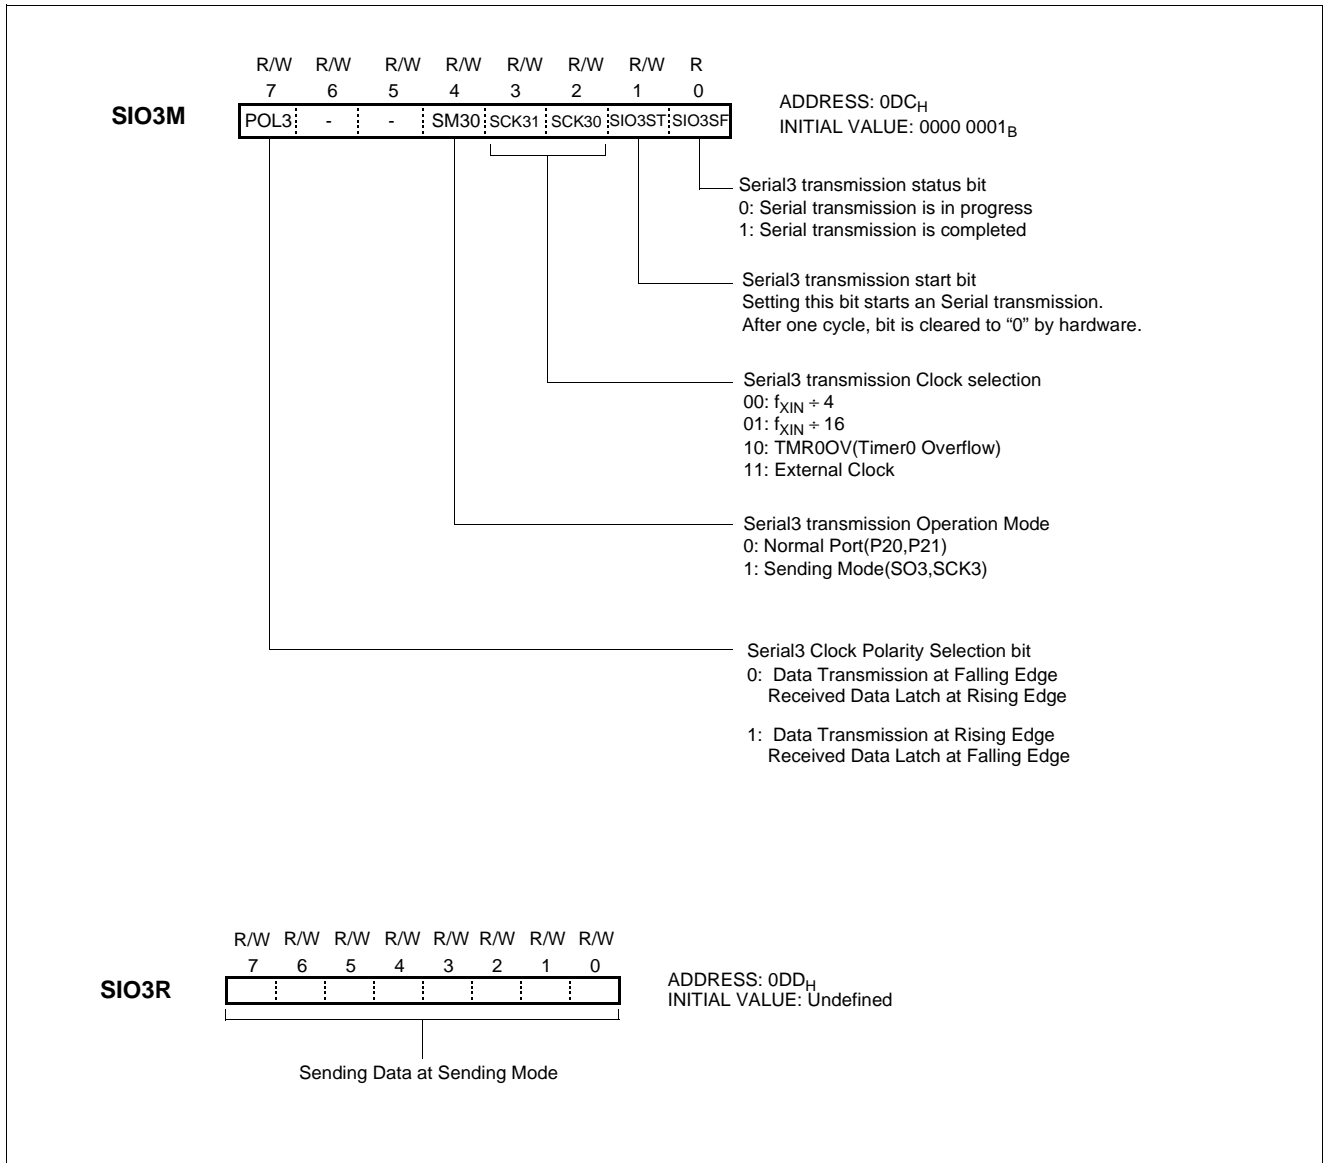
SIO3M

| R/W | R/W | R/W | R/W | R/W | R/W | R/W | R |
|---|---|---|---|---|---|---|---|
| 7 | 6 | 5 | 4 | 3 | 2 | 1 | 0 |
| POL3 | - | - | SM30 | SCK31 | SCK30 | SIO3ST | SIO3SF |

ADDRESS: $0DC_H$
INITIAL VALUE: $0000\ 0001_B$

Serial3 transmission status bit
0: Serial transmission is in progress
1: Serial transmission is completed

Serial3 transmission start bit
Setting this bit starts an Serial transmission.
After one cycle, bit is cleared to "0" by hardware.

Serial3 transmission Clock selection
00: $f_{XIN} \div 4$
01: $f_{XIN} \div 16$
10: TMR0OV(Timer0 Overflow)
11: External Clock

Serial3 transmission Operation Mode
0: Normal Port(P20,P21)
1: Sending Mode(SO3,SCK3)

Serial3 Clock Polarity Selection bit
0: Data Transmission at Falling Edge
Received Data Latch at Rising Edge

1: Data Transmission at Rising Edge
Received Data Latch at Falling Edge

SIO3R

| R/W | R/W | R/W | R/W | R/W | R/W | R/W | R/W |
|---|---|---|---|---|---|---|---|
| 7 | 6 | 5 | 4 | 3 | 2 | 1 | 0 |

ADDRESS: $0DD_H$
INITIAL VALUE: Undefined

Sending Data at Sending Mode